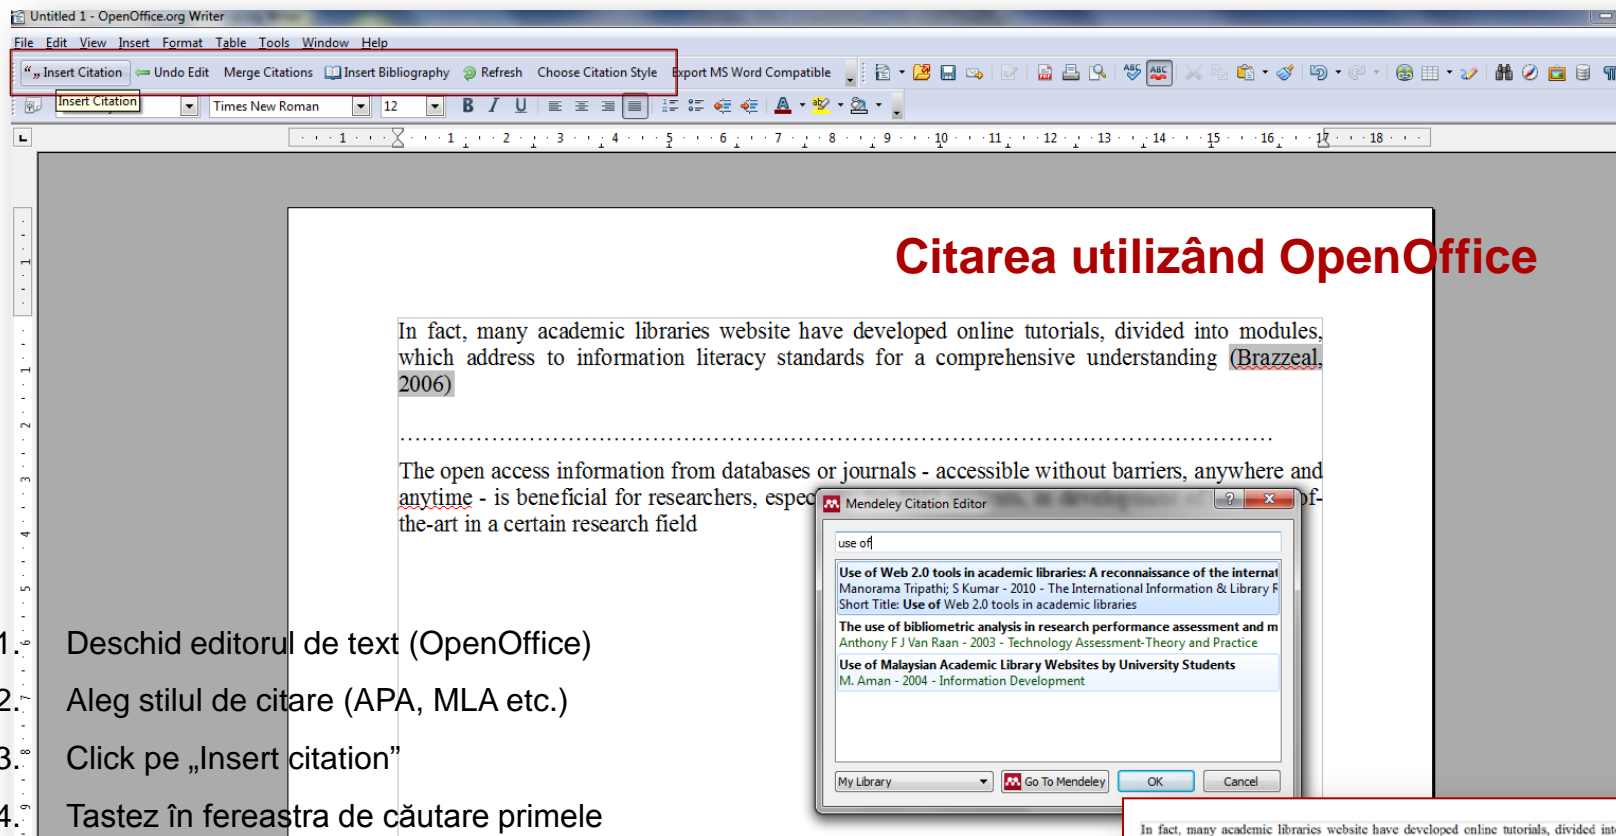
Untitled 1 - OpenOffice.org Writer

File Edit View Insert Format Table Tools Window Help

Insert Citation Undo Edit Merge Citations Insert Bibliography Refresh Choose Citation Style Export MS Word Compatible

Insert Citation

Times New Roman 12

Citarea utilizând OpenOffice

In fact, many academic libraries website have developed online tutorials, divided into modules, which address to information literacy standards for a comprehensive understanding (Brazzeal, 2006)

…………………………………………………………………………………………………

The open access information from databases or journals - accessible without barriers, anywhere and anytime - is beneficial for researchers, espec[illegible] of-the-art in a certain research field

Mendeley Citation Editor

use of

Use of Web 2.0 tools in academic libraries: A reconnaissance of the internat
Manorama Tripathi; S Kumar - 2010 - The International Information & Library R
Short Title: Use of Web 2.0 tools in academic libraries

The use of bibliometric analysis in research performance assessment and m
Anthony F J Van Raan - 2003 - Technology Assessment-Theory and Practice

Use of Malaysian Academic Library Websites by University Students
M. Aman - 2004 - Information Development

My Library Go To Mendeley OK Cancel

1. Deschid editorul de text (OpenOffice)

2. Aleg stilul de citare (APA, MLA etc.)

3. Click pe „Insert citation"

4. Tastez în fereastra de căutare primele

In fact, many academic libraries website have developed online tutorials, divided int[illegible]